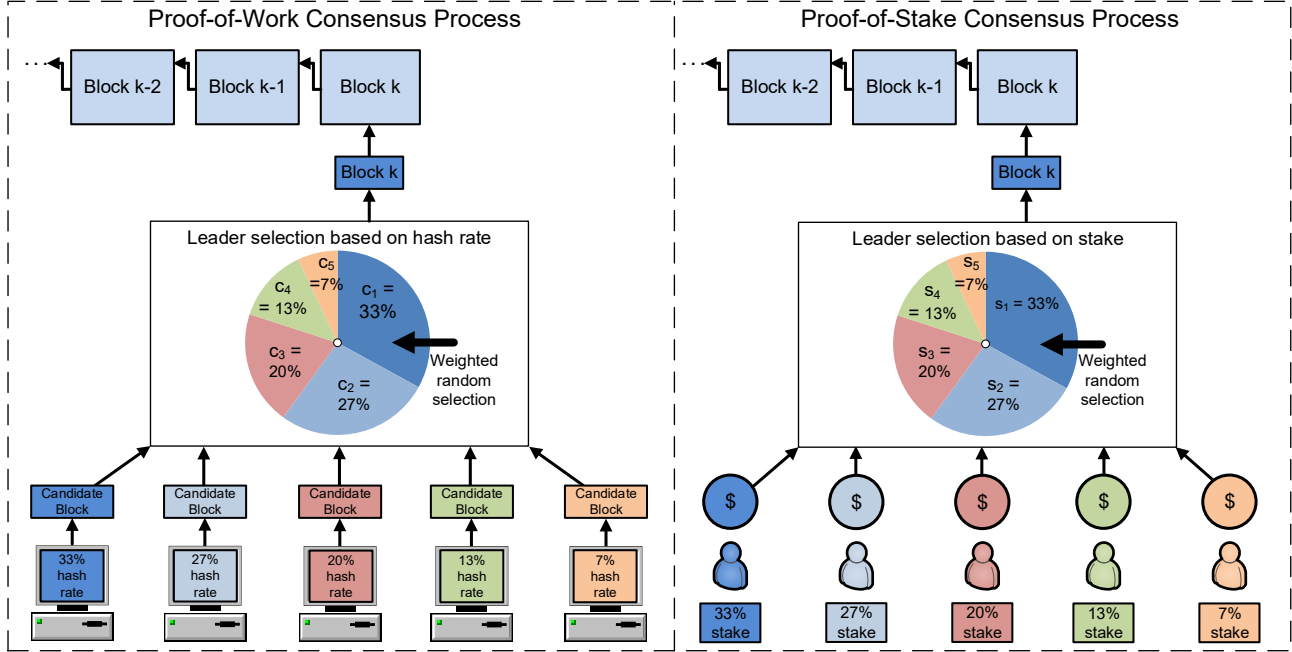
Proof-of-Work Consensus Process

. . . Block k-2 Block k-1 Block k

Block k

Leader selection based on hash rate

$c_5$ =7%

$c_4$ = 13%

$c_1$ = 33%

$c_3$ = 20%

$c_2$ = 27%

Weighted random selection

Candidate Block

33% hash rate

Candidate Block

27% hash rate

Candidate Block

20% hash rate

Candidate Block

13% hash rate

Candidate Block

7% hash rate

Proof-of-Stake Consensus Process

. . . Block k-2 Block k-1 Block k

Block k

Leader selection based on stake

$s_5$ =7%

$s_4$ = 13%

$s_1$ = 33%

$s_3$ = 20%

$s_2$ = 27%

Weighted random selection

$ $ $ $ $

33% stake

27% stake

20% stake

13% stake

7% stake